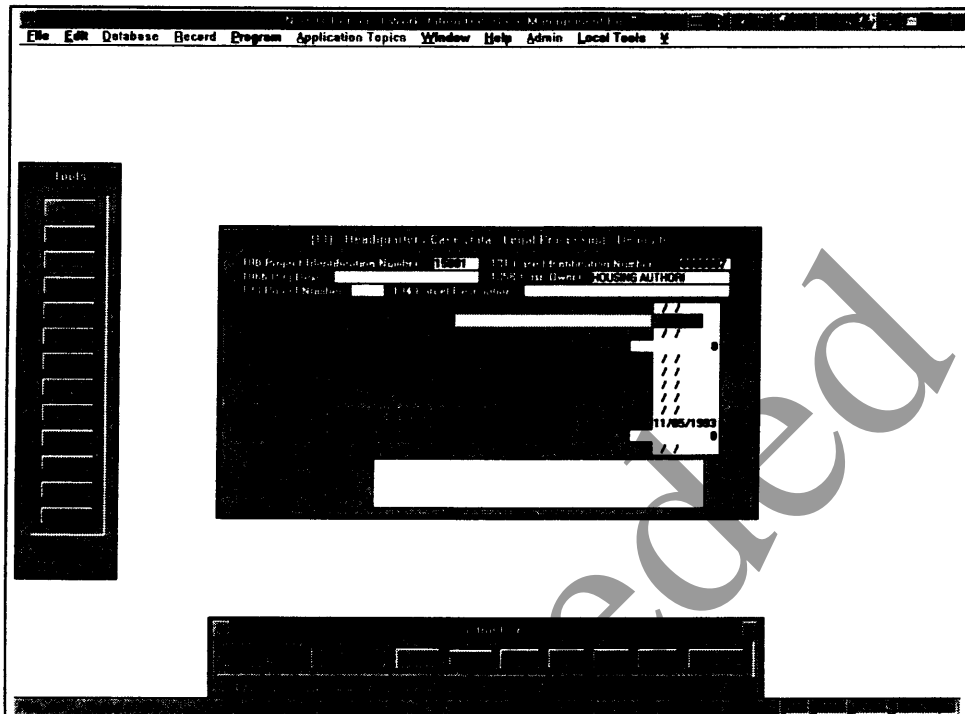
File Edit Database Record Program Application Topics Window Help Admin Local Tools ¥

Tools

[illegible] Headquarters Case Data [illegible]

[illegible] Project Identification Number 15001 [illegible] Case Identification Number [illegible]

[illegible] Owner HOUSING AUTHORI

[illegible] Parcel Number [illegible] Parcel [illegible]

/ /

/ /

0

/ /

/ /

/ /

/ /

11/05/1993

0

/ /

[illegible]

Superseded